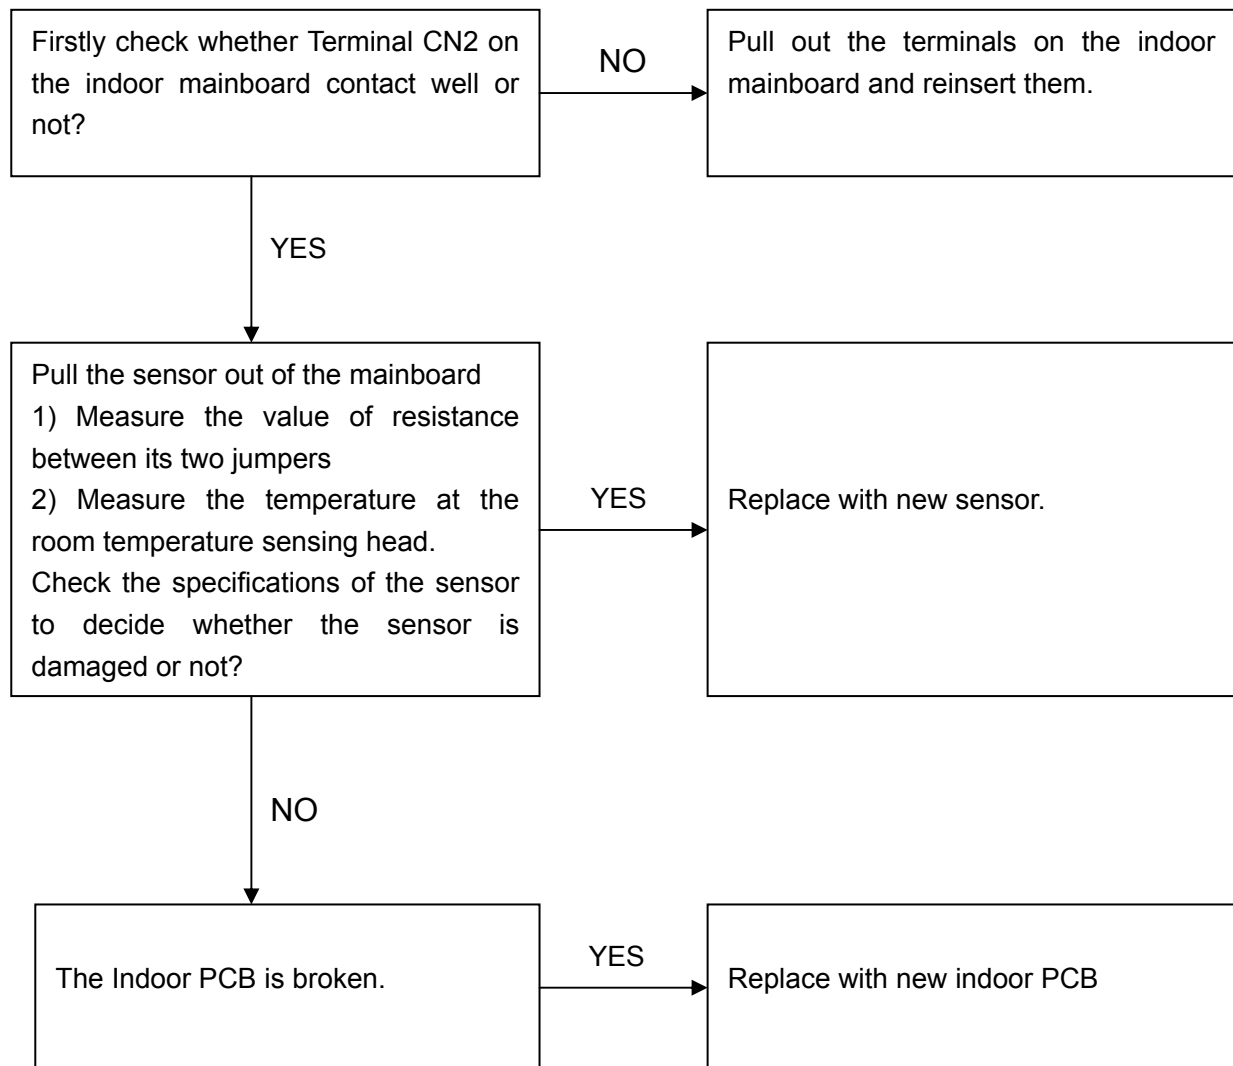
Firstly check whether Terminal CN2 on the indoor mainboard contact well or not?

NO

Pull out the terminals on the indoor mainboard and reinsert them.

YES

Pull the sensor out of the mainboard
1) Measure the value of resistance between its two jumpers
2) Measure the temperature at the room temperature sensing head.
Check the specifications of the sensor to decide whether the sensor is damaged or not?

YES

Replace with new sensor.

NO

The Indoor PCB is broken.

YES

Replace with new indoor PCB